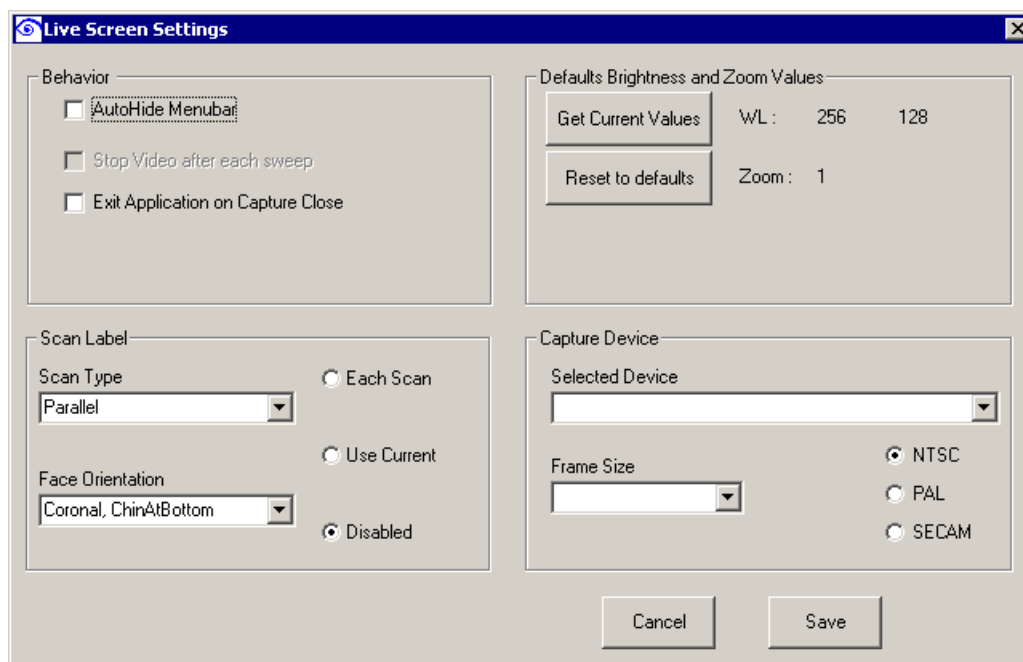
Live Screen Settings

Behavior

AutoHide Menubar

Stop Video after each sweep

Exit Application on Capture Close

Defaults Brightness and Zoom Values

Get Current Values

WL : 256 128

Reset to defaults

Zoom : 1

Scan Label

Scan Type

Parallel

Each Scan

Use Current

Face Orientation

Coronal, ChinAtBottom

Disabled

Capture Device

Selected Device

Frame Size

NTSC

PAL

SECAM

Cancel

Save